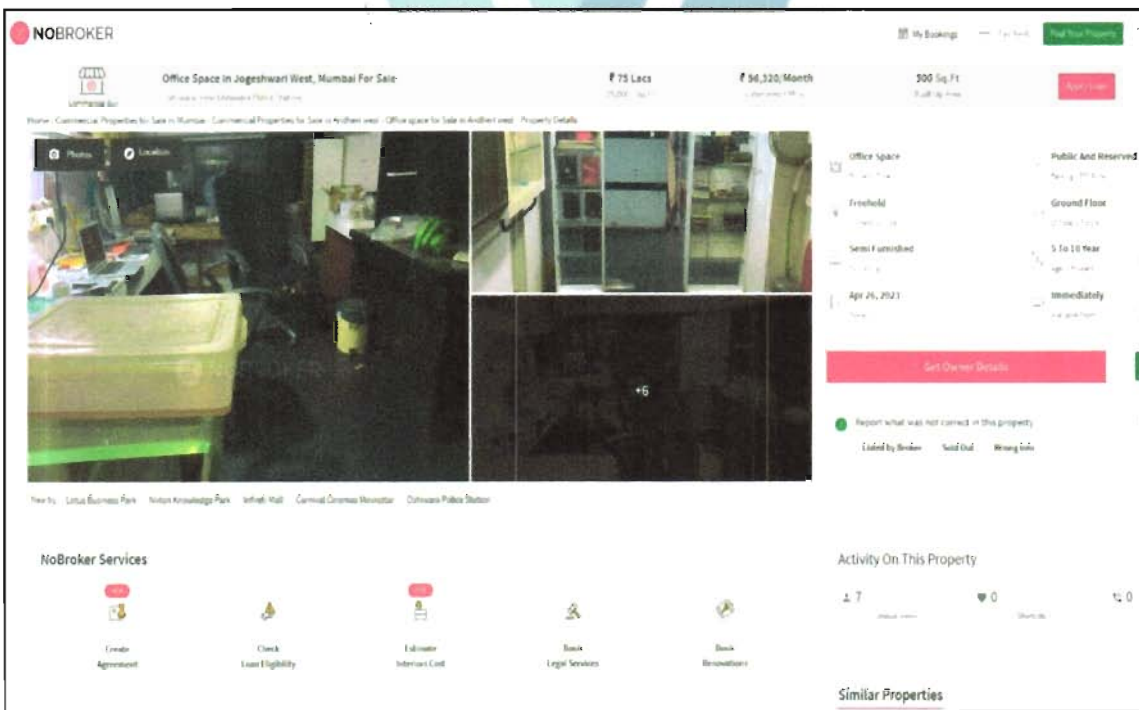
NOBROKER

My Bookings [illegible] Post Your Property

Commercial Sale

Office Space in Jogeshwari West, Mumbai For Sale

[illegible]

₹ 75 Lacs

₹ 56,320/Month

500 Sq.Ft

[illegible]

Apply Loan

Home · Commercial Properties for Sale in Mumbai · Commercial Properties for Sale in Andheri west · Office space for Sale in Andheri west · Property Details

Photos

Location

+6

Nearby: Lotus Business Park Nirlon Knowledge Park Infiniti Mall Carnival Cinemas Oshiwara Police Station

Office Space

Public And Reserved

Freehold

Ground Floor

Semi Furnished

5 To 10 Year

Apr 26, 2023

Immediately

Get Owner Details

Report what was not correct in this property

Listed by Broker Sold Out Wrong Info

NoBroker Services

Create Agreement

Check Loan Eligibility

Estimate Interiors Cost

Book Legal Services

Book Renovations

Activity On This Property

7

0

0

Similar Properties